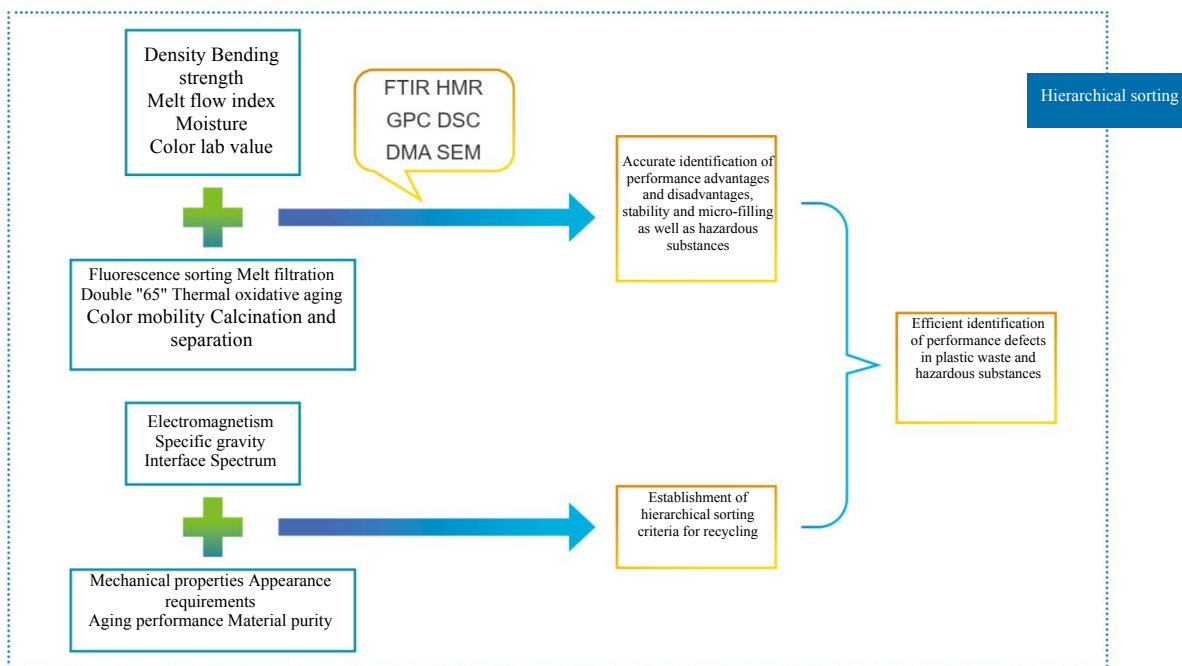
Hierarchical sorting

Density Bending strength
Melt flow index
Moisture
Color lab value

FTIR HMR
GPC DSC
DMA SEM

Fluorescence sorting Melt filtration
Double "65" Thermal oxidative aging
Color mobility Calcination and separation

Accurate identification of performance advantages and disadvantages, stability and micro-filling as well as hazardous substances

Efficient identification of performance defects in plastic waste and hazardous substances

Electromagnetism
Specific gravity
Interface Spectrum

Mechanical properties Appearance requirements
Aging performance Material purity

Establishment of hierarchical sorting criteria for recycling